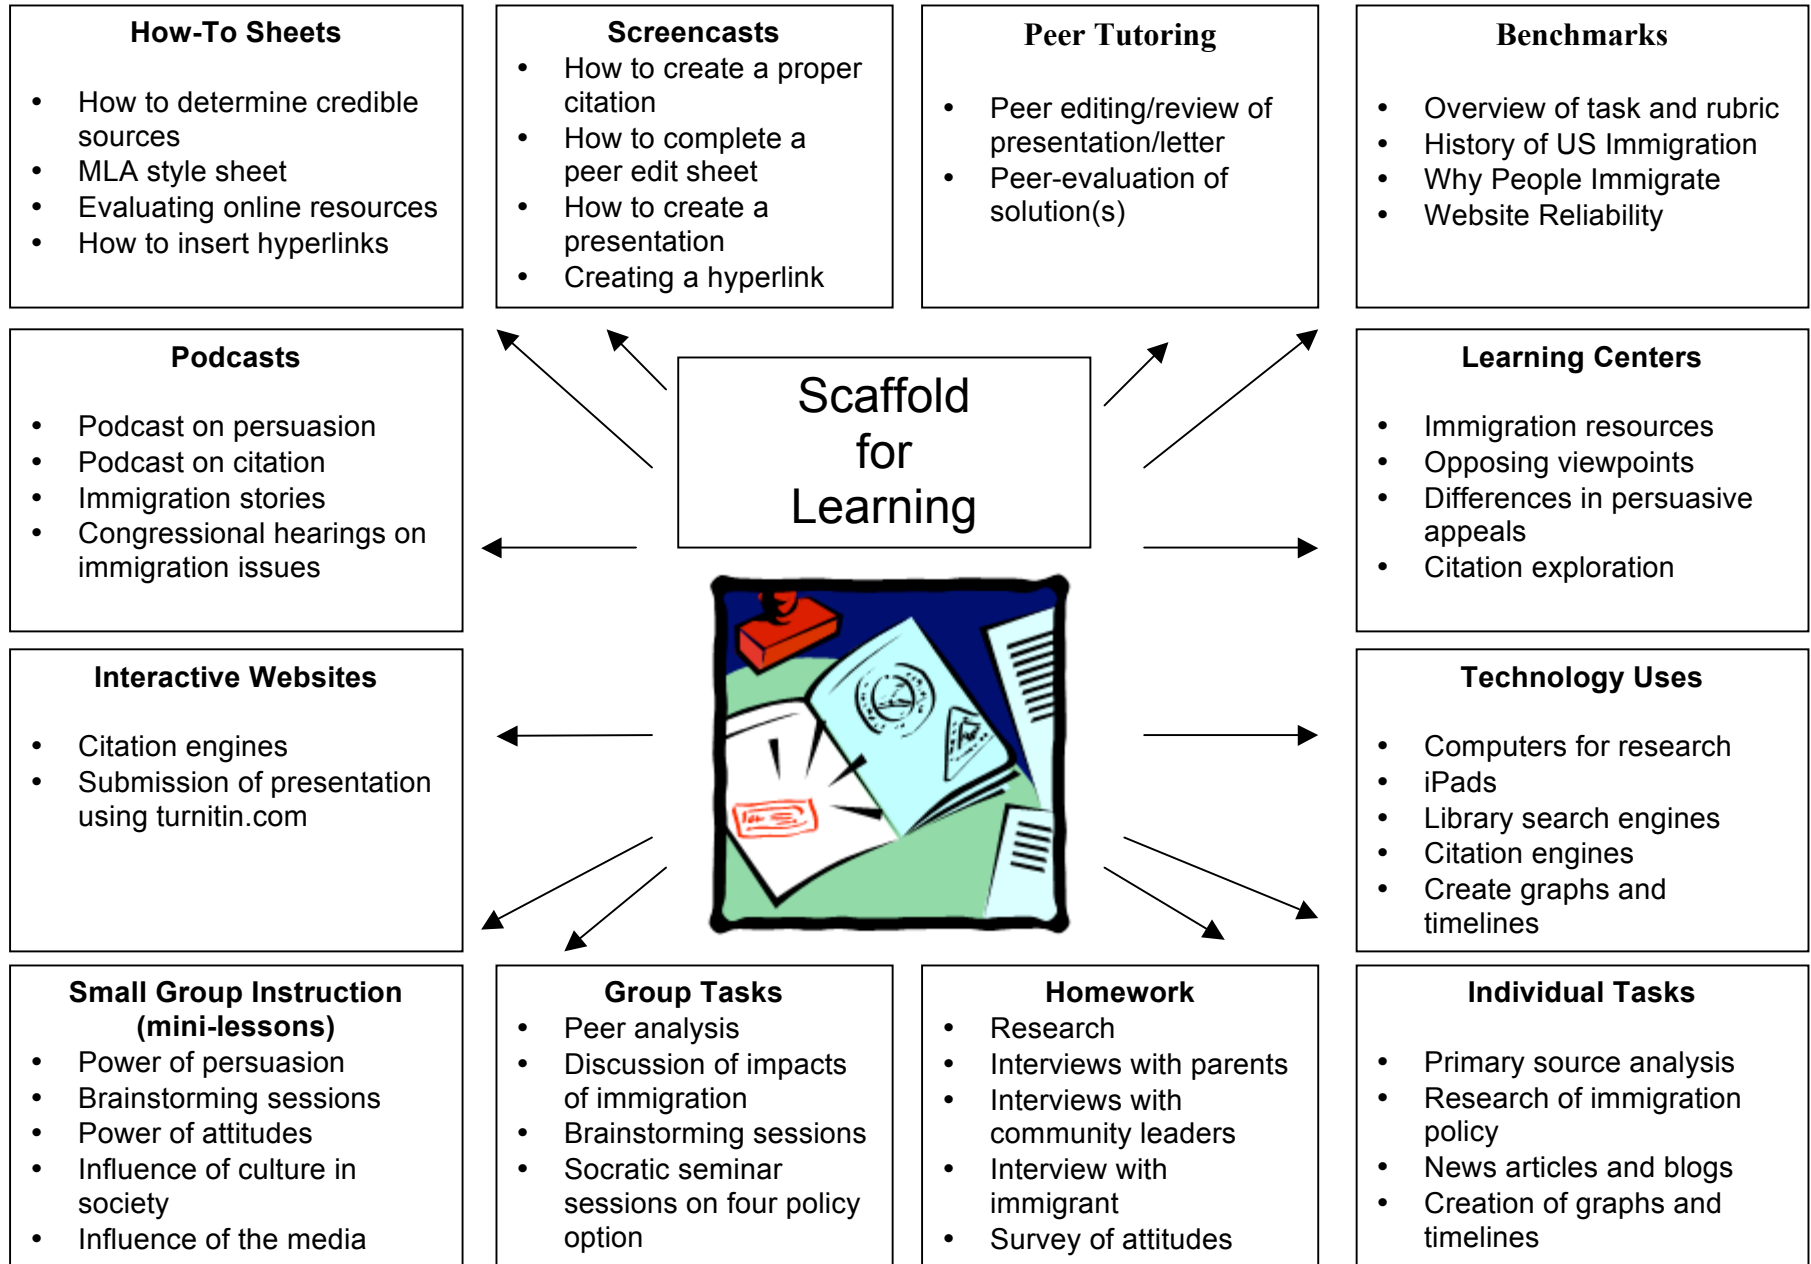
How-To Sheets

- How to determine credible sources
- MLA style sheet
- Evaluating online resources
- How to insert hyperlinks

Screencasts

- How to create a proper citation
- How to complete a peer edit sheet
- How to create a presentation
- Creating a hyperlink

Peer Tutoring

- Peer editing/review of presentation/letter
- Peer-evaluation of solution(s)

Benchmarks

- Overview of task and rubric
- History of US Immigration
- Why People Immigrate
- Website Reliability

Podcasts

- Podcast on persuasion
- Podcast on citation
- Immigration stories
- Congressional hearings on immigration issues

Scaffold for Learning

Learning Centers

- Immigration resources
- Opposing viewpoints
- Differences in persuasive appeals
- Citation exploration

Interactive Websites

- Citation engines
- Submission of presentation using turnitin.com

Technology Uses

- Computers for research
- iPads
- Library search engines
- Citation engines
- Create graphs and timelines

Small Group Instruction (mini-lessons)

- Power of persuasion
- Brainstorming sessions
- Power of attitudes
- Influence of culture in society
- Influence of the media

Group Tasks

- Peer analysis
- Discussion of impacts of immigration
- Brainstorming sessions
- Socratic seminar sessions on four policy option

Homework

- Research
- Interviews with parents
- Interviews with community leaders
- Interview with immigrant
- Survey of attitudes

Individual Tasks

- Primary source analysis
- Research of immigration policy
- News articles and blogs
- Creation of graphs and timelines